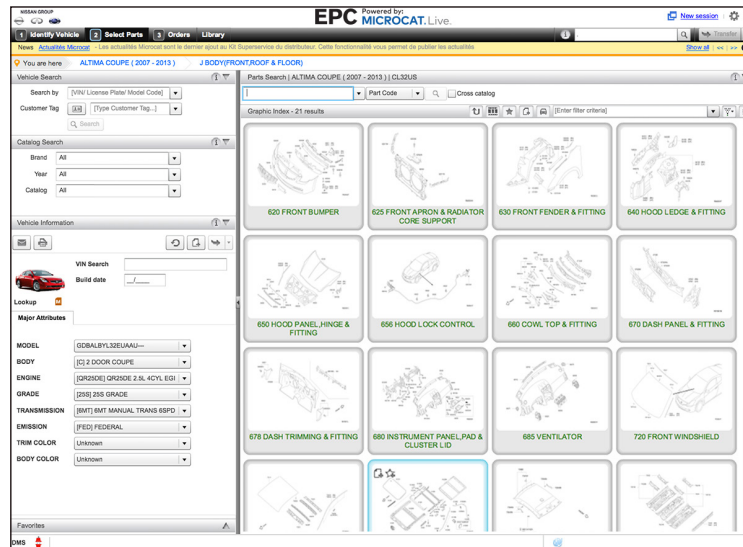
NISSAN GROUP

EPC Powered by: MICROCAT. Live.

New session

1 Identify Vehicle 2 Select Parts 3 Orders Library

Transfer

News Actualités Microcat - Les actualités Microcat sont le dernier ajout au Kit Superservice du distributeur. Cette fonctionnalité vous permet de publier les actualités

Show all

You are here ALTIMA COUPE ( 2007 - 2013 ) J BODY(FRONT,ROOF & FLOOR)

Vehicle Search

Search by [VIN/ License Plate/ Model Code]

Customer Tag [Type Customer Tag...]

Search

Catalog Search

Brand All

Year All

Catalog All

Vehicle Information

VIN Search

Build date __/____

Lookup

Major Attributes

MODEL GDBALBYL32EUAAU---

BODY [C] 2 DOOR COUPE

ENGINE [QR25DE] QR25DE 2.5L 4CYL EGI

GRADE [2SS] 2SS GRADE

TRANSMISSION [6MT] 6MT MANUAL TRANS 6SPD

EMISSION [FED] FEDERAL

TRIM COLOR Unknown

BODY COLOR Unknown

Favorites

DMS

Parts Search | ALTIMA COUPE ( 2007 - 2013 ) | CL32US

Part Code Cross catalog

Graphic Index - 21 results

[Enter filter criteria]

620 FRONT BUMPER

625 FRONT APRON & RADIATOR CORE SUPPORT

630 FRONT FENDER & FITTING

640 HOOD LEDGE & FITTING

650 HOOD PANEL,HINGE & FITTING

656 HOOD LOCK CONTROL

660 COWL TOP & FITTING

670 DASH PANEL & FITTING

678 DASH TRIMMING & FITTING

680 INSTRUMENT PANEL,PAD & CLUSTER LID

685 VENTILATOR

720 FRONT WINDSHIELD